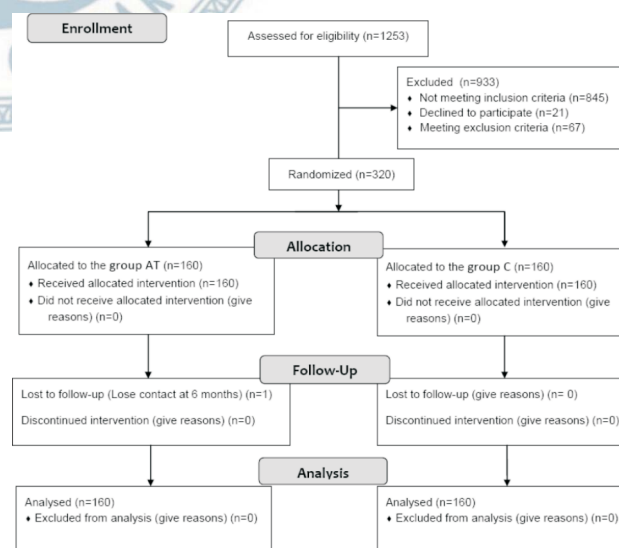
Enrollment

Assessed for eligibility (n=1253)

Excluded (n=933)
♦ Not meeting inclusion criteria (n=845)
♦ Declined to participate (n=21)
♦ Meeting exclusion criteria (n=67)

Randomized (n=320)

Allocation

Allocated to the group AT (n=160)
♦ Received allocated intervention (n=160)
♦ Did not receive allocated intervention (give reasons) (n=0)

Allocated to the group C (n=160)
♦ Received allocated intervention (n=160)
♦ Did not receive allocated intervention (give reasons) (n=0)

Follow-Up

Lost to follow-up (Lose contact at 6 months) (n=1)

Discontinued intervention (give reasons) (n=0)

Lost to follow-up (give reasons) (n= 0)

Discontinued intervention (give reasons) (n=0)

Analysis

Analysed (n=160)
♦ Excluded from analysis (give reasons) (n=0)

Analysed (n=160)
♦ Excluded from analysis (give reasons) (n=0)